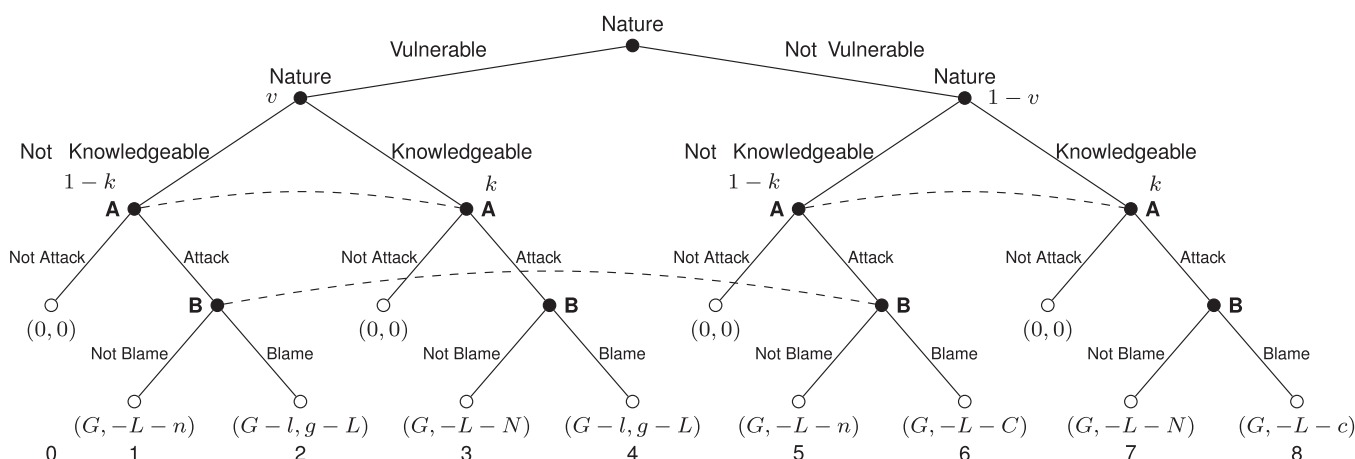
Nature

Vulnerable

Not Vulnerable

Nature
$v$

Nature
$1-v$

Not Knowledgeable
$1-k$

Knowledgeable
$k$

Not Knowledgeable
$1-k$

Knowledgeable
$k$

A

A

A

A

Not Attack

Attack

Not Attack

Attack

Not Attack

Attack

Not Attack

Attack

$(0,0)$

B

$(0,0)$

B

$(0,0)$

B

$(0,0)$

B

Not Blame

Blame

Not Blame

Blame

Not Blame

Blame

Not Blame

Blame

$(G,-L-n)$ $(G-l,g-L)$ $(G,-L-N)$ $(G-l,g-L)$ $(G,-L-n)$ $(G,-L-C)$ $(G,-L-N)$ $(G,-L-c)$

0 1 2 3 4 5 6 7 8